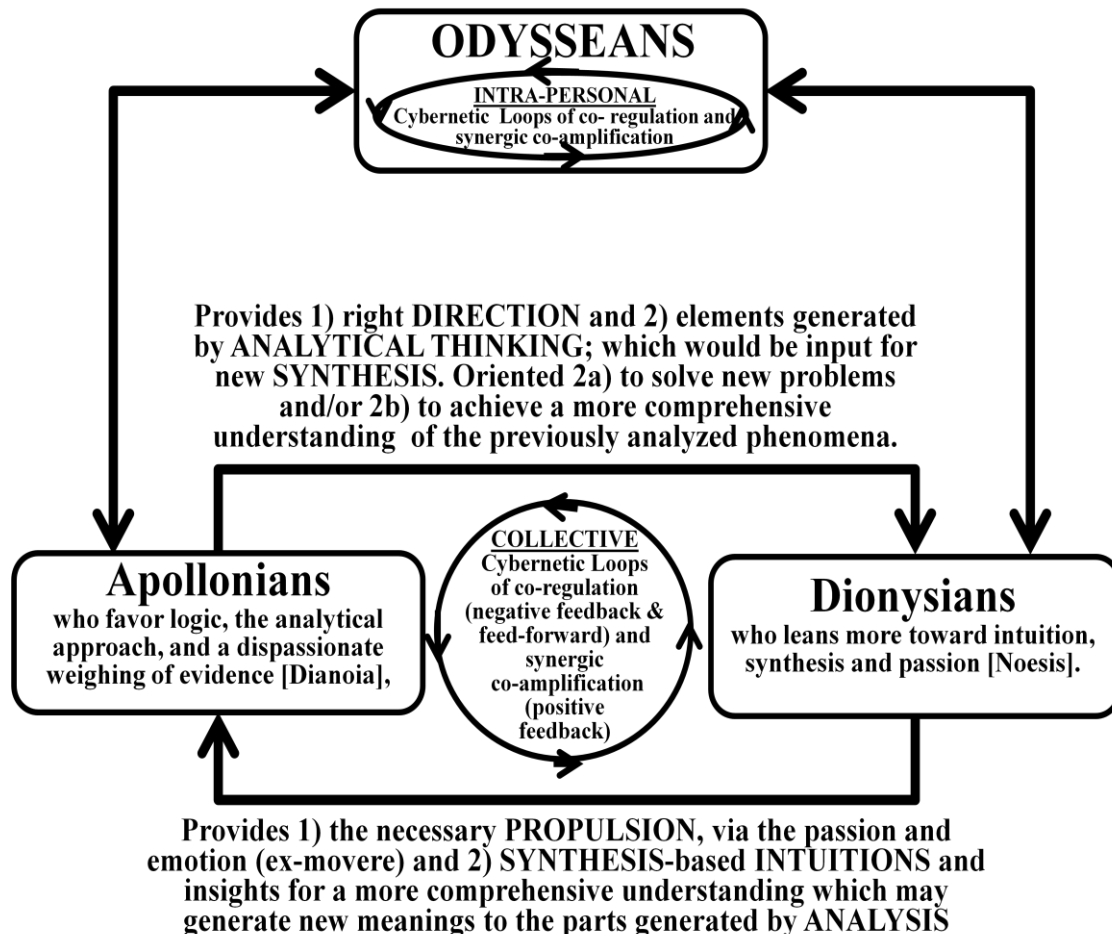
ODYSSEANS

INTRA-PERSONAL
Cybernetic Loops of co- regulation and synergic co-amplification

Provides 1) right DIRECTION and 2) elements generated by ANALYTICAL THINKING; which would be input for new SYNTHESIS. Oriented 2a) to solve new problems and/or 2b) to achieve a more comprehensive understanding of the previously analyzed phenomena.

Apollonians
who favor logic, the analytical approach, and a dispassionate weighing of evidence [Dianoia],

COLLECTIVE
Cybernetic Loops of co-regulation (negative feedback & feed-forward) and synergic co-amplification (positive feedback)

Dionysians
who leans more toward intuition, synthesis and passion [Noesis].

Provides 1) the necessary PROPULSION, via the passion and emotion (ex-movere) and 2) SYNTHESIS-based INTUITIONS and insights for a more comprehensive understanding which may generate new meanings to the parts generated by ANALYSIS